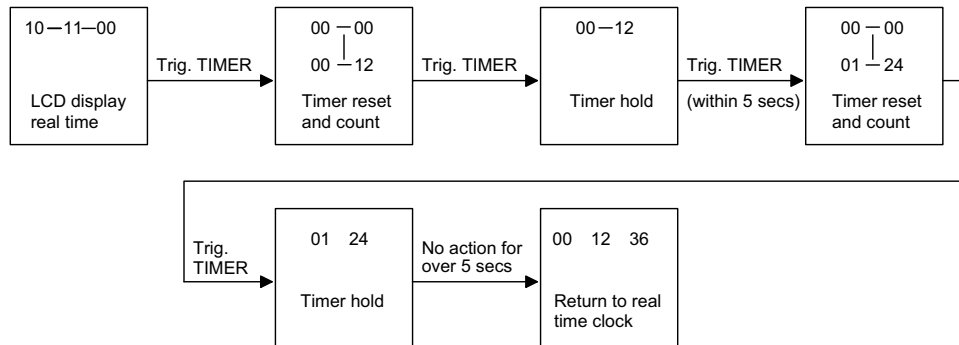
10—11—00

LCD display real time

Trig. TIMER

00 — 00
00 — 12

Timer reset and count

Trig. TIMER

00 — 12

Timer hold

Trig. TIMER (within 5 secs)

00 — 00
01 — 24

Timer reset and count

Trig. TIMER

01 24

Timer hold

No action for over 5 secs

00 12 36

Return to real time clock